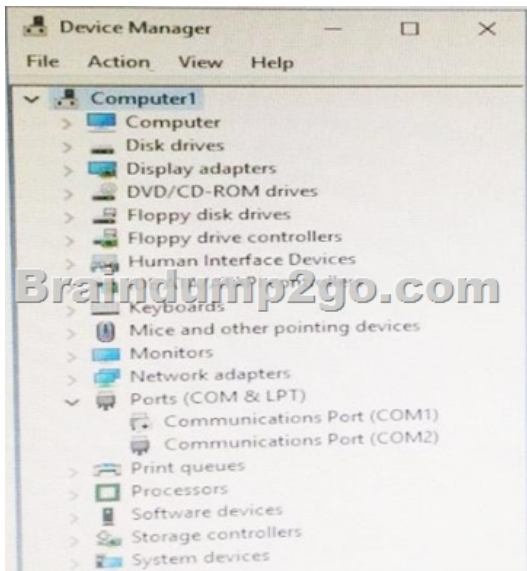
Device Manager

File Action View Help

Computer1
Computer
Disk drives
Display adapters
DVD/CD-ROM drives
Floppy disk drives
Floppy drive controllers
Human Interface Devices
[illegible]
Braindump2go.com
Keyboards
Mice and other pointing devices
Monitors
Network adapters
Ports (COM & LPT)
Communications Port (COM1)
Communications Port (COM2)
Print queues
Processors
Software devices
Storage controllers
System devices